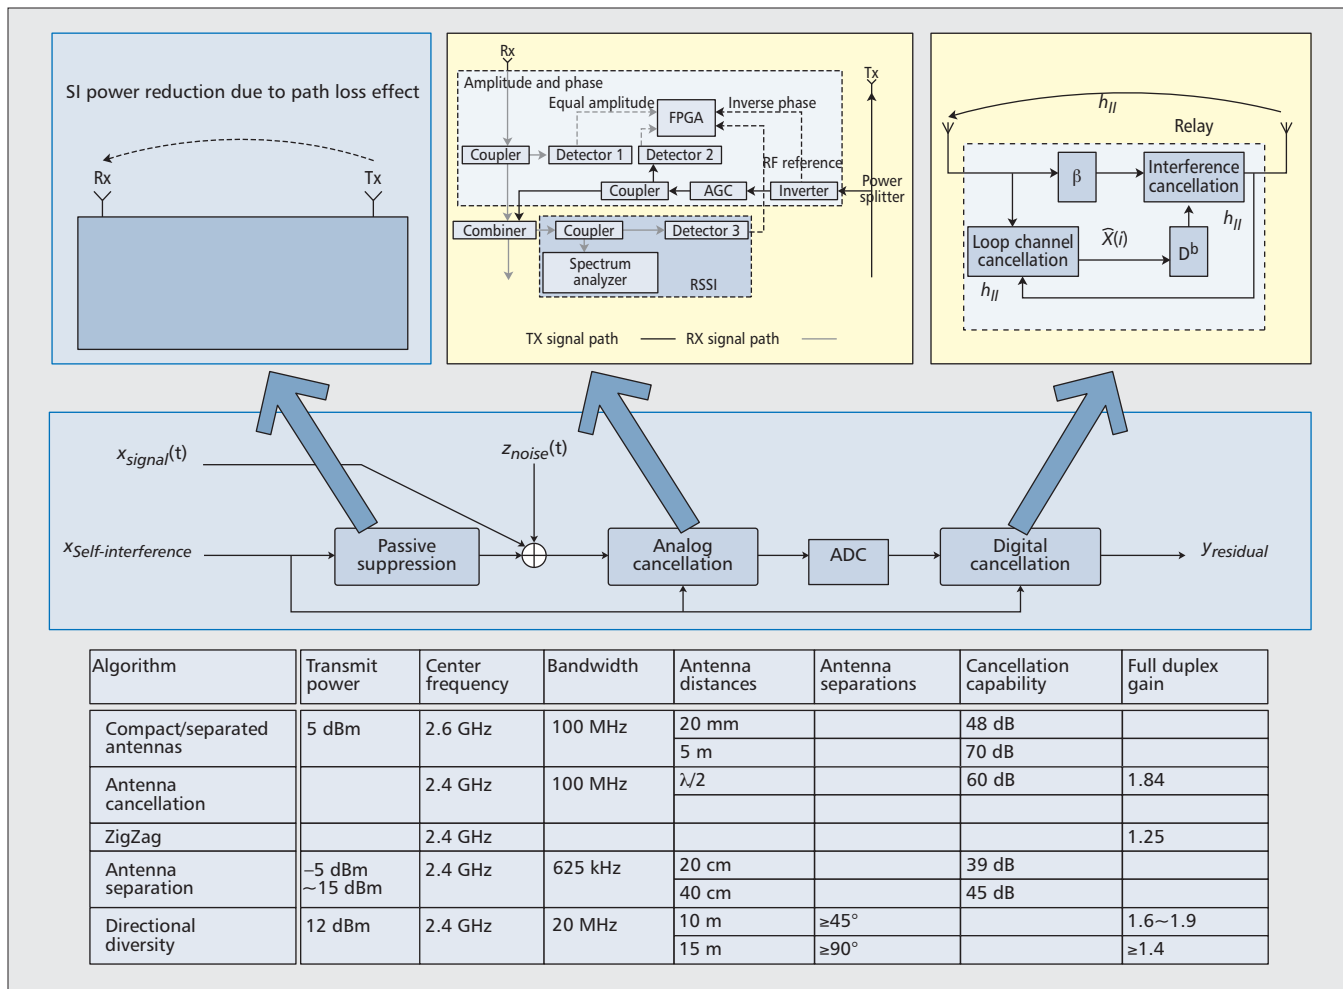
SI power reduction due to path loss effect

Rx

Tx

Rx

Amplitude and phase

Equal amplitude

FPGA

Inverse phase

Tx

Coupler

Detector 1

Detector 2

RF reference

Coupler

AGC

Inverter

Power splitter

Combiner

Coupler

Detector 3

Spectrum analyzer

RSSI

TX signal path

RX signal path

$h_{II}$

Relay

$\beta$

Interference cancellation

$h_{II}$

Loop channel cancellation

$\widehat{X}(i)$

$D^b$

$h_{II}$

$x_{signal}(t)$

$z_{noise}(t)$

$x_{Self\text{-}interference}$

Passive suppression

Analog cancellation

ADC

Digital cancellation

$y_{residual}$

| Algorithm | Transmit power | Center frequency | Bandwidth | Antenna distances | Antenna separations | Cancellation capability | Full duplex gain |
|---|---|---|---|---|---|---|---|
| Compact/separated antennas | 5 dBm | 2.6 GHz | 100 MHz | 20 mm | | 48 dB | |
| | | | | 5 m | | 70 dB | |
| Antenna cancellation | | 2.4 GHz | 100 MHz | λ/2 | | 60 dB | 1.84 |
| ZigZag | | 2.4 GHz | | | | | 1.25 |
| Antenna separation | –5 dBm ~15 dBm | 2.4 GHz | 625 kHz | 20 cm | | 39 dB | |
| | | | | 40 cm | | 45 dB | |
| Directional diversity | 12 dBm | 2.4 GHz | 20 MHz | 10 m | ≥45° | | 1.6~1.9 |
| | | | | 15 m | ≥90° | | ≥1.4 |